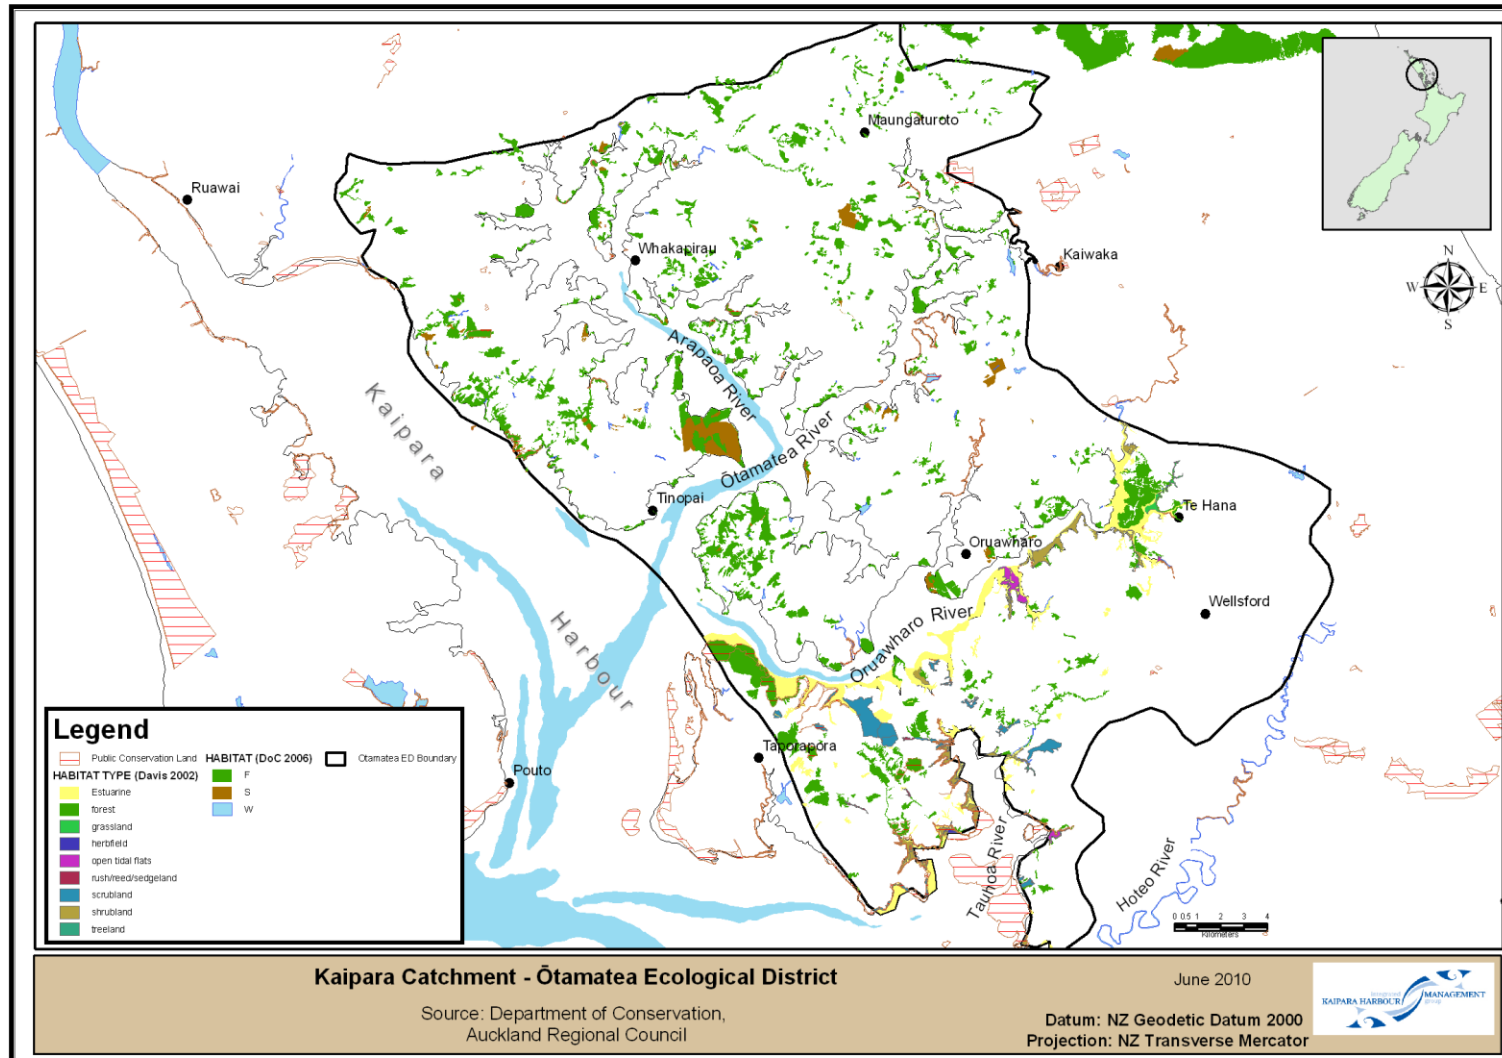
Maungaturoto
Ruawai
Whakapirau
Kaiwaka
N
W
E
S
Arapaoa River
Kaipara
Ōtamatea River
Tinopai
Te Hana
Oruawharo
Wellsford
Harbour
Oruawharo River
Taporapora
Pouto
Tauhoa River
Hoteo River
0 0.5 1 2 3 4
Kilometers

Legend
Public Conservation Land
HABITAT (DoC 2006)
Otamatea ED Boundary
HABITAT TYPE (Davis 2002)
F
S
W
Estuarine
forest
grassland
herbfield
open tidal flats
rush/reed/sedgeland
scrubland
shrubland
treeland

Kaipara Catchment - Ōtamatea Ecological District
June 2010
Source: Department of Conservation, Auckland Regional Council
Datum: NZ Geodetic Datum 2000
Projection: NZ Transverse Mercator
KAIPARA HARBOUR Integrated MANAGEMENT group